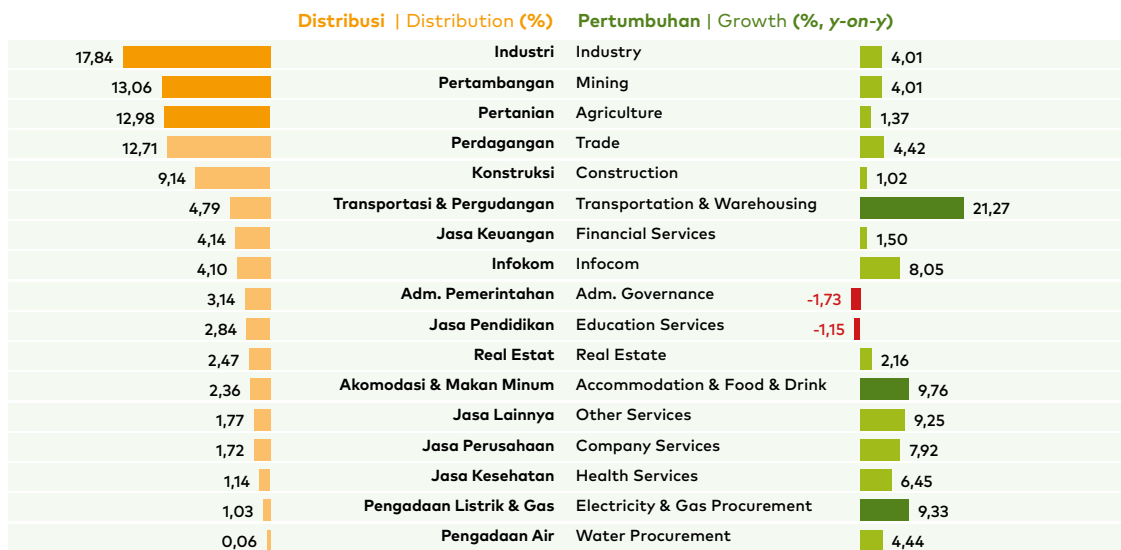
Distribusi | Distribution (%)   Pertumbuhan | Growth (%, y-on-y)

| Distribusi (%) | Lapangan Usaha | Industry | Growth (%, y-on-y) |
|---|---|---|---|
| 17,84 | Industri | Industry | 4,01 |
| 13,06 | Pertambangan | Mining | 4,01 |
| 12,98 | Pertanian | Agriculture | 1,37 |
| 12,71 | Perdagangan | Trade | 4,42 |
| 9,14 | Konstruksi | Construction | 1,02 |
| 4,79 | Transportasi & Pergudangan | Transportation & Warehousing | 21,27 |
| 4,14 | Jasa Keuangan | Financial Services | 1,50 |
| 4,10 | Infokom | Infocom | 8,05 |
| 3,14 | Adm. Pemerintahan | Adm. Governance | -1,73 |
| 2,84 | Jasa Pendidikan | Education Services | -1,15 |
| 2,47 | Real Estat | Real Estate | 2,16 |
| 2,36 | Akomodasi & Makan Minum | Accommodation & Food & Drink | 9,76 |
| 1,77 | Jasa Lainnya | Other Services | 9,25 |
| 1,72 | Jasa Perusahaan | Company Services | 7,92 |
| 1,14 | Jasa Kesehatan | Health Services | 6,45 |
| 1,03 | Pengadaan Listrik & Gas | Electricity & Gas Procurement | 9,33 |
| 0,06 | Pengadaan Air | Water Procurement | 4,44 |